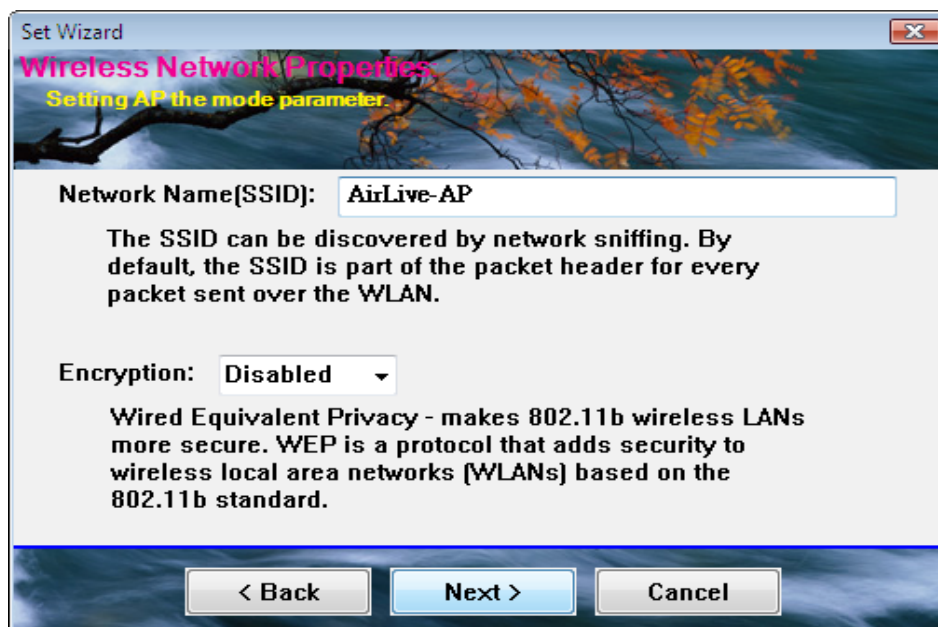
Set Wizard

Wireless Network Properties:

Setting AP the mode parameter.

Network Name(SSID): AirLive-AP

The SSID can be discovered by network sniffing. By default, the SSID is part of the packet header for every packet sent over the WLAN.

Encryption: Disabled

Wired Equivalent Privacy - makes 802.11b wireless LANs more secure. WEP is a protocol that adds security to wireless local area networks (WLANs) based on the 802.11b standard.

< Back

Next >

Cancel